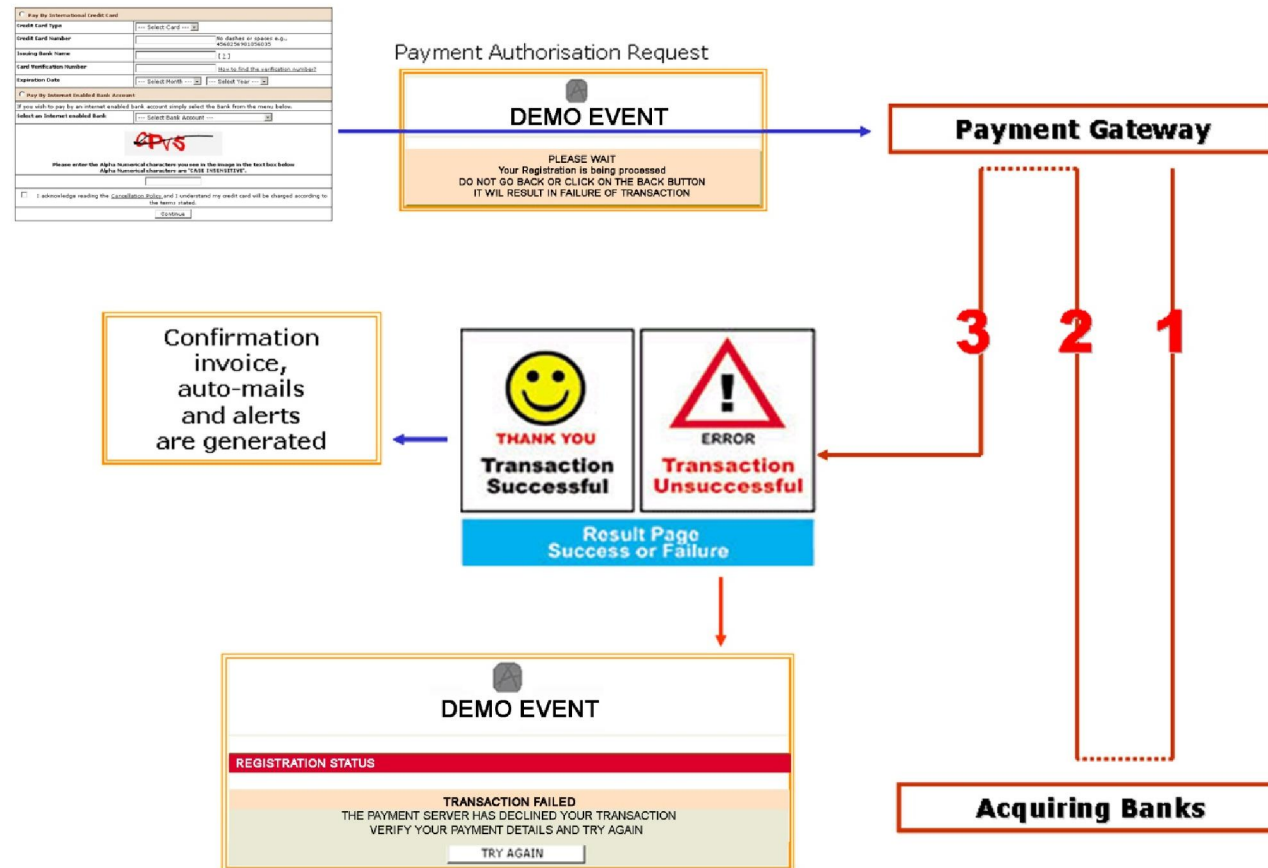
Pay By International Credit Card

| Credit Card Type | --- Select Card --- |
|---|---|
| Credit Card Number | No dashes or spaces e.g., 4568256981056035 |
| Issuing Bank Name | [?] |
| Card Verification Number | How to find the verification number? |
| Expiration Date | --- Select Month --- --- Select Year --- |

Pay By Internet Enabled Bank Account

If you wish to pay by an internet enabled bank account simply select the bank from the menu below.

Select an Internet enabled Bank --- Select Bank Account ---

CPVS

Please enter the Alpha Numerical characters you see in the image in the text box below Alpha Numerical characters are "CASE INSENSITIVE".

I acknowledge reading the Cancellation Policy and I understand my credit card will be charged according to the terms stated.

Continue

Payment Authorisation Request

DEMO EVENT

PLEASE WAIT
Your Registration is being processed
DO NOT GO BACK OR CLICK ON THE BACK BUTTON
IT WIL RESULT IN FAILURE OF TRANSACTION

Payment Gateway

3 2 1

Confirmation invoice, auto-mails and alerts are generated

THANK YOU
Transaction Successful

ERROR
Transaction Unsuccessful

Result Page
Success or Failure

DEMO EVENT

REGISTRATION STATUS

TRANSACTION FAILED
THE PAYMENT SERVER HAS DECLINED YOUR TRANSACTION
VERIFY YOUR PAYMENT DETAILS AND TRY AGAIN

TRY AGAIN

Acquiring Banks